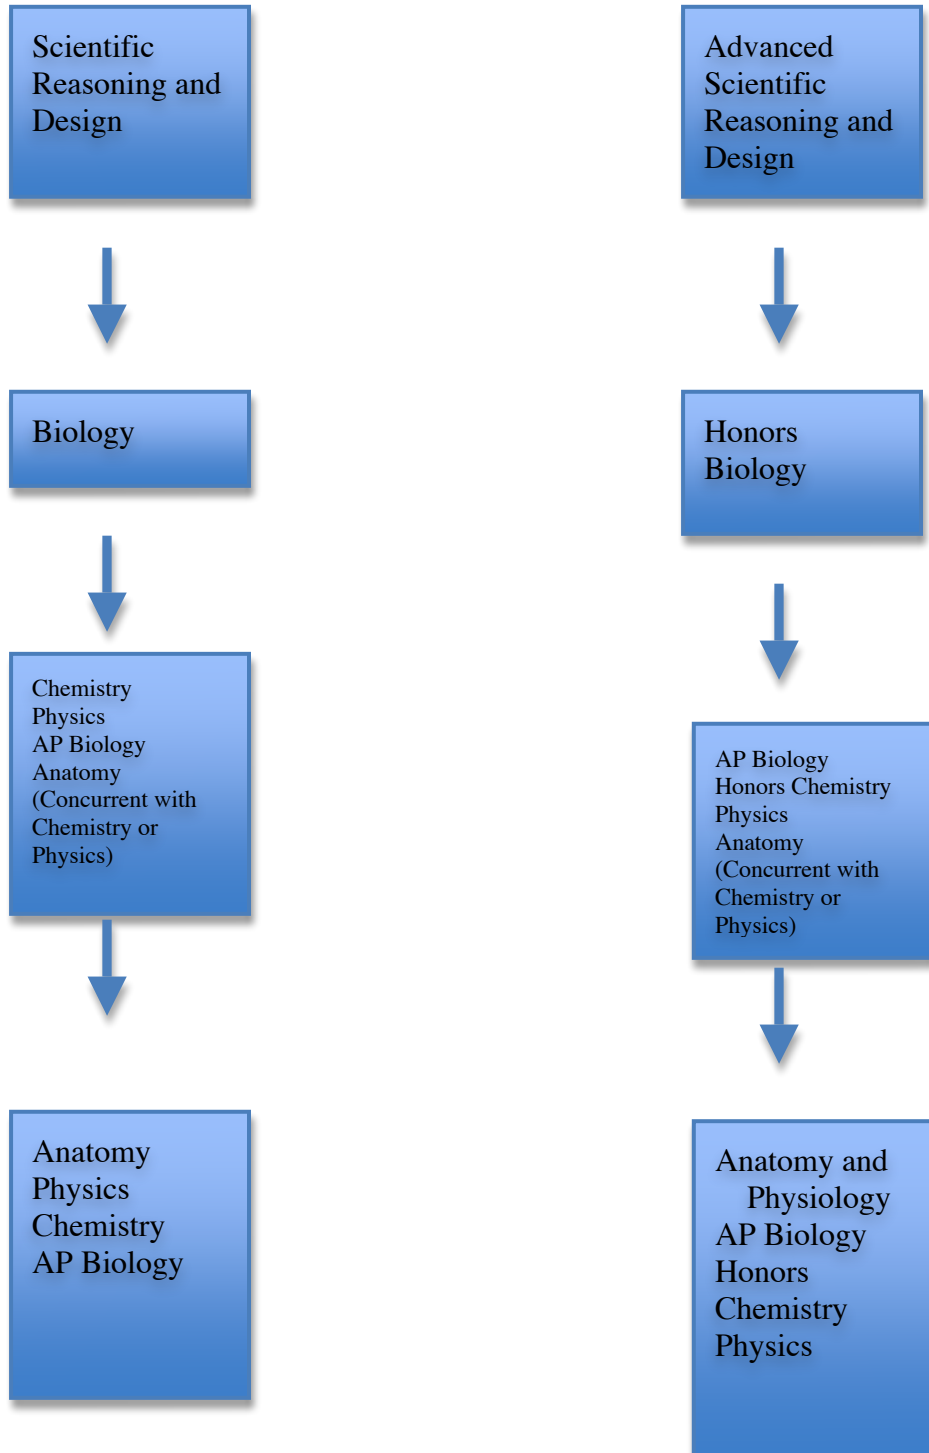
Scientific Reasoning and Design

Biology

Chemistry
Physics
AP Biology
Anatomy
(Concurrent with Chemistry or Physics)

Anatomy
Physics
Chemistry
AP Biology

Advanced Scientific Reasoning and Design

Honors Biology

AP Biology
Honors Chemistry
Physics
Anatomy
(Concurrent with Chemistry or Physics)

Anatomy and Physiology
AP Biology
Honors Chemistry
Physics